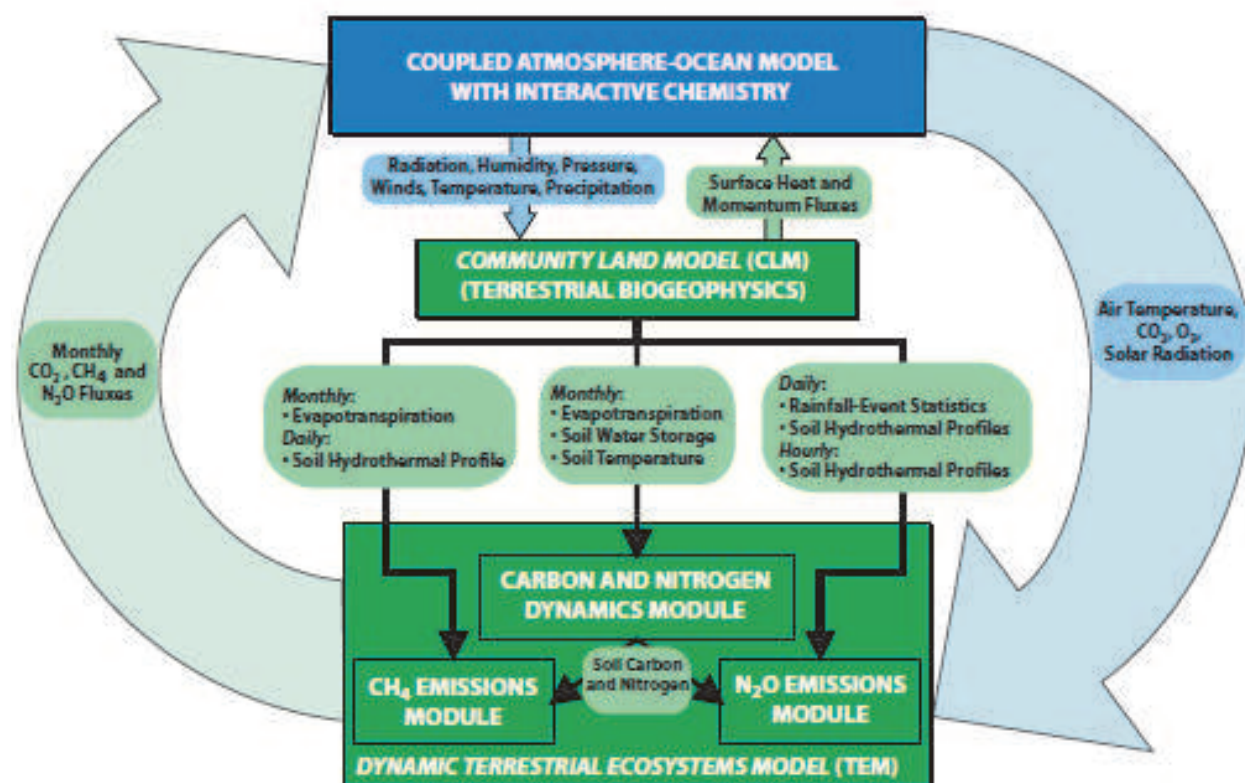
COUPLED ATMOSPHERE-OCEAN MODEL WITH INTERACTIVE CHEMISTRY

Radiation, Humidity, Pressure, Winds, Temperature, Precipitation

Surface Heat and Momentum Fluxes

COMMUNITY LAND MODEL (CLM) (TERRESTRIAL BIOGEOPHYSICS)

Monthly $CO_2$, $CH_4$ and $N_2O$ Fluxes

Air Temperature, $CO_2$, $O_3$, Solar Radiation

Monthly:
• Evapotranspiration
Daily:
• Soil Hydrothermal Profile

Monthly:
• Evapotranspiration
• Soil Water Storage
• Soil Temperature

Daily:
• Rainfall-Event Statistics
• Soil Hydrothermal Profiles
Hourly:
• Soil Hydrothermal Profiles

CARBON AND NITROGEN DYNAMICS MODULE

Soil Carbon and Nitrogen

$CH_4$ EMISSIONS MODULE

$N_2O$ EMISSIONS MODULE

DYNAMIC TERRESTRIAL ECOSYSTEMS MODEL (TEM)